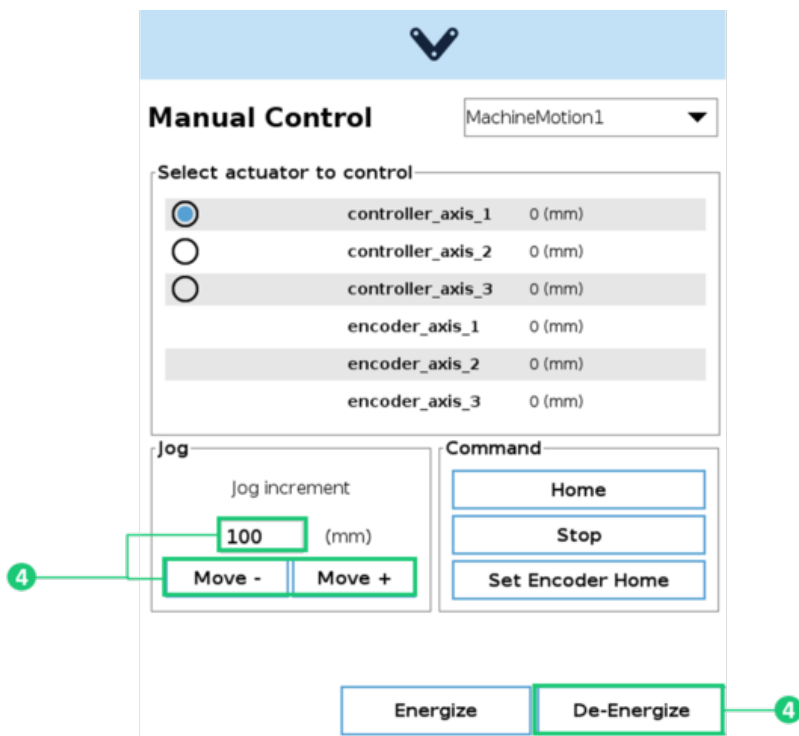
Manual Control

MachineMotion1

Select actuator to control

| controller_axis_1 | 0 (mm) |
|---|---|
| controller_axis_2 | 0 (mm) |
| controller_axis_3 | 0 (mm) |
| encoder_axis_1 | 0 (mm) |
| encoder_axis_2 | 0 (mm) |
| encoder_axis_3 | 0 (mm) |

Jog

Jog increment

100 (mm)

Move - Move +

4

Command

Home

Stop

Set Encoder Home

Energize

De-Energize

4